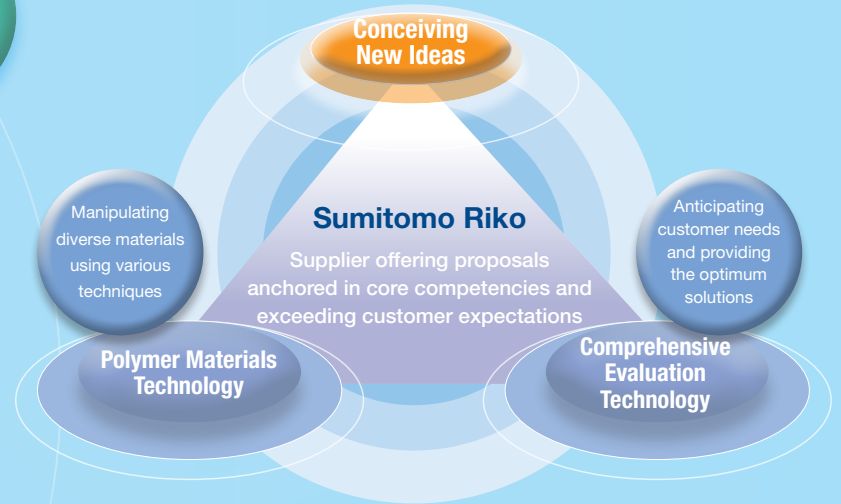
Conceiving New Ideas

Manipulating diverse materials using various techniques

Sumitomo Riko

Supplier offering proposals anchored in core competencies and exceeding customer expectations

Anticipating customer needs and providing the optimum solutions

Polymer Materials Technology

Comprehensive Evaluation Technology